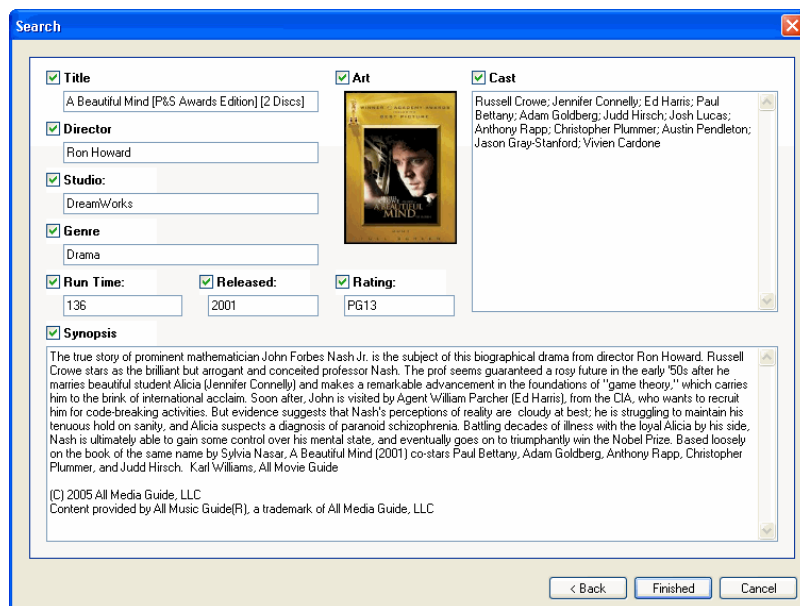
Search

Title
A Beautiful Mind [P&S Awards Edition] [2 Discs]

Director
Ron Howard

Studio:
DreamWorks

Genre
Drama

Run Time:
136

Released:
2001

Rating:
PG13

Art

Cast
Russell Crowe; Jennifer Connelly; Ed Harris; Paul Bettany; Adam Goldberg; Judd Hirsch; Josh Lucas; Anthony Rapp; Christopher Plummer; Austin Pendleton; Jason Gray-Stanford; Vivien Cardone

Synopsis
The true story of prominent mathematician John Forbes Nash Jr. is the subject of this biographical drama from director Ron Howard. Russell Crowe stars as the brilliant but arrogant and conceited professor Nash. The prof seems guaranteed a rosy future in the early '50s after he marries beautiful student Alicia (Jennifer Connelly) and makes a remarkable advancement in the foundations of "game theory," which carries him to the brink of international acclaim. Soon after, John is visited by Agent William Parcher (Ed Harris), from the CIA, who wants to recruit him for code-breaking activities. But evidence suggests that Nash's perceptions of reality are cloudy at best; he is struggling to maintain his tenuous hold on sanity, and Alicia suspects a diagnosis of paranoid schizophrenia. Battling decades of illness with the loyal Alicia by his side, Nash is ultimately able to gain some control over his mental state, and eventually goes on to triumphantly win the Nobel Prize. Based loosely on the book of the same name by Sylvia Nasar, A Beautiful Mind (2001) co-stars Paul Bettany, Adam Goldberg, Anthony Rapp, Christopher Plummer, and Judd Hirsch. Karl Williams, All Movie Guide

(C) 2005 All Media Guide, LLC
Content provided by All Music Guide(R), a trademark of All Media Guide, LLC

< Back
Finished
Cancel